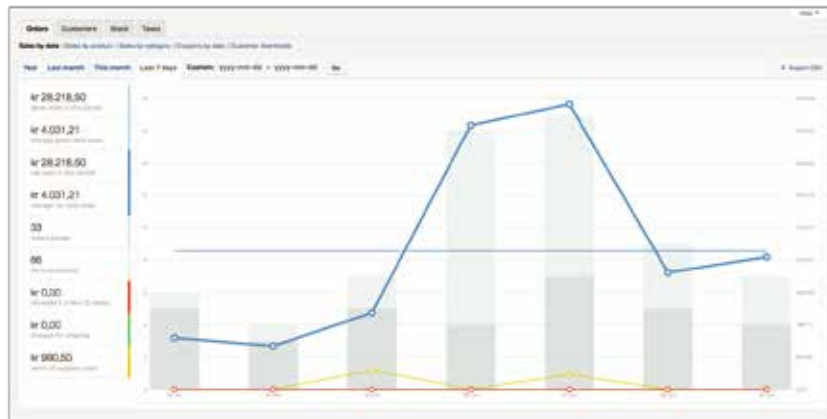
Orders Customers Stock Taxes

Sales by date | Sales by product | Sales by category | Coupons by date | Customer downloads

Year Last month This month Last 7 days Custom: yyyy-mm-dd - yyyy-mm-dd Go

kr 28.218,50
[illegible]

kr 4.031,21
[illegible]

kr 28.218,50
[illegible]

kr 4.031,21
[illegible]

33
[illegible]

66
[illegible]

kr 0,00
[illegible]

kr 0,00
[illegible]

kr 980,50
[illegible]